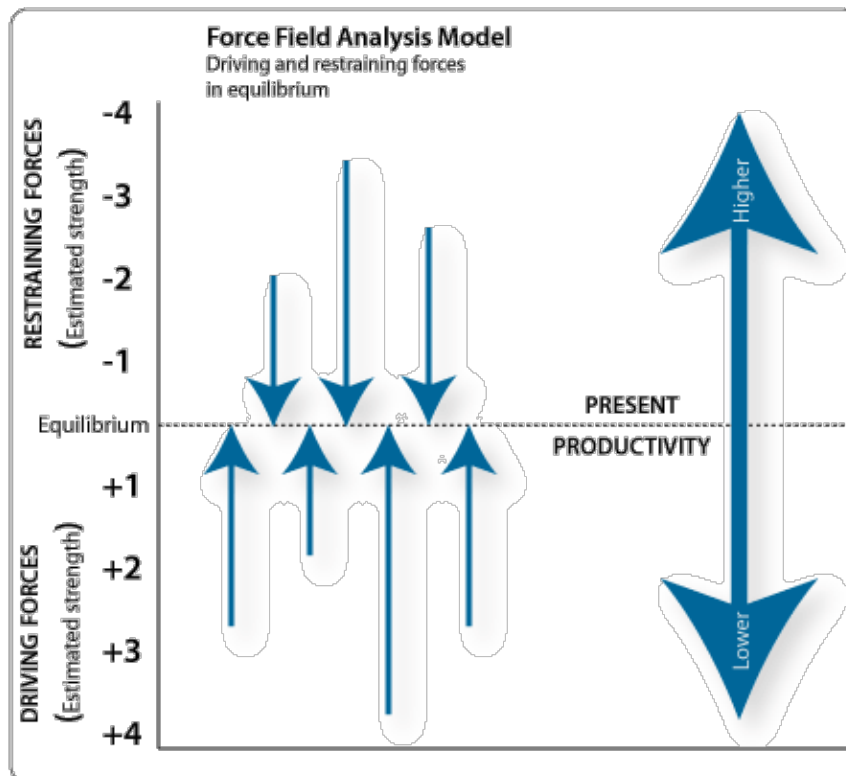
Force Field Analysis Model
Driving and restraining forces in equilibrium

RESTRAINING FORCES (Estimated strength)

-4
-3
-2
-1

Equilibrium

+1
+2
+3
+4

DRIVING FORCES (Estimated strength)

PRESENT
PRODUCTIVITY

Higher
Lower